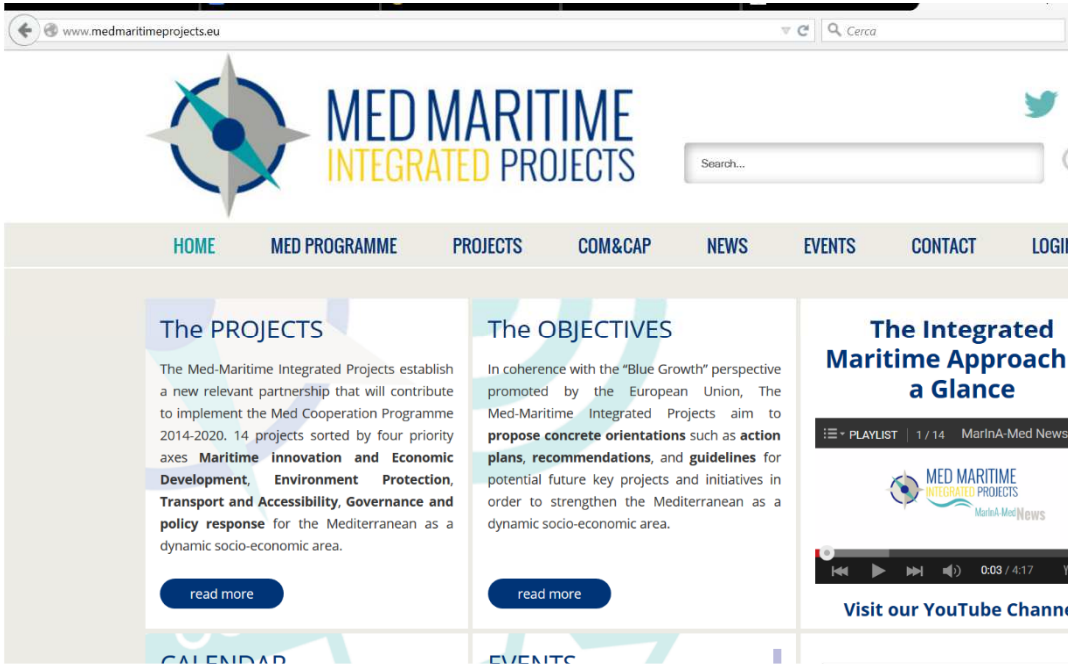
www.medmaritimeprojects.eu

Cerca

MED MARITIME
INTEGRATED PROJECTS

Search...

HOME MED PROGRAMME PROJECTS COM&CAP NEWS EVENTS CONTACT LOGI

The PROJECTS

The Med-Maritime Integrated Projects establish a new relevant partnership that will contribute to implement the Med Cooperation Programme 2014-2020. 14 projects sorted by four priority axes **Maritime innovation and Economic Development**, **Environment Protection**, **Transport and Accessibility**, **Governance and policy response** for the Mediterranean as a dynamic socio-economic area.

read more

The OBJECTIVES

In coherence with the "Blue Growth" perspective promoted by the European Union, The Med-Maritime Integrated Projects aim to **propose concrete orientations** such as **action plans**, **recommendations**, and **guidelines** for potential future key projects and initiatives in order to strengthen the Mediterranean as a dynamic socio-economic area.

read more

The Integrated Maritime Approach a Glance

PLAYLIST 1 / 14 MarInA-Med News

MED MARITIME INTEGRATED PROJECTS
MarInA-Med News

0:03 / 4:17

Visit our YouTube Channe

CALENDAR

EVENTS